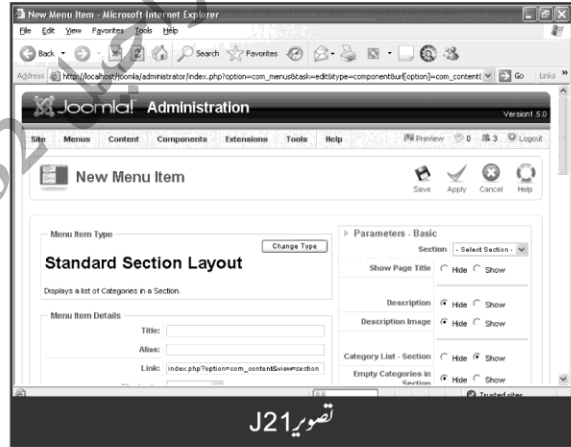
New Menu Item - Microsoft Internet Explorer

File Edit View Favorites Tools Help

Back Search Favorites

Address http://localhost/joomla/administrator/index.php?option=com_menus&task=edit&type=component&url[option]=com_content Go Links

Joomla! Administration

Version1.5.0

Site Menus Content Components Extensions Tools Help

Preview 0 3 Logout

New Menu Item

Save Apply Cancel Help

Menu Item Type

Change Type

Standard Section Layout

Displays a list of Categories in a Section.

Menu Item Details

Title:

Alias:

Link: index.php?option=com_content&view=section

Parameters - Basic

Section - Select Section -

Show Page Title Hide Show

Description Hide Show

Description Image Hide Show

Category List - Section Hide Show

Empty Categories in Section Hide Show

Trusted sites

تصویر J21